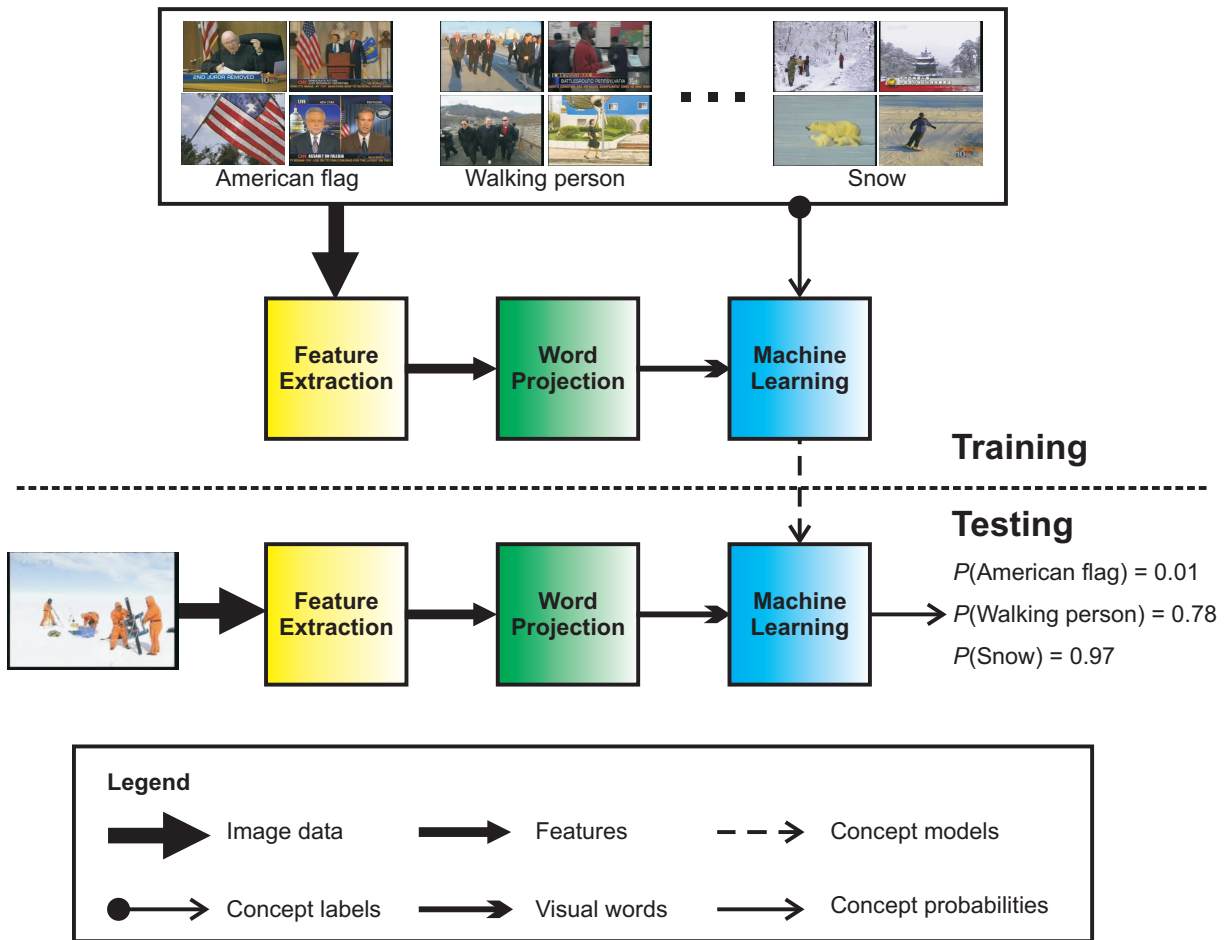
2ND JUROR REMOVED

American flag

Walking person

Snow

Feature Extraction

Word Projection

Machine Learning

Training

Testing

Feature Extraction

Word Projection

Machine Learning

$P$(American flag) = 0.01

$P$(Walking person) = 0.78

$P$(Snow) = 0.97

Legend

Image data

Features

Concept models

Concept labels

Visual words

Concept probabilities